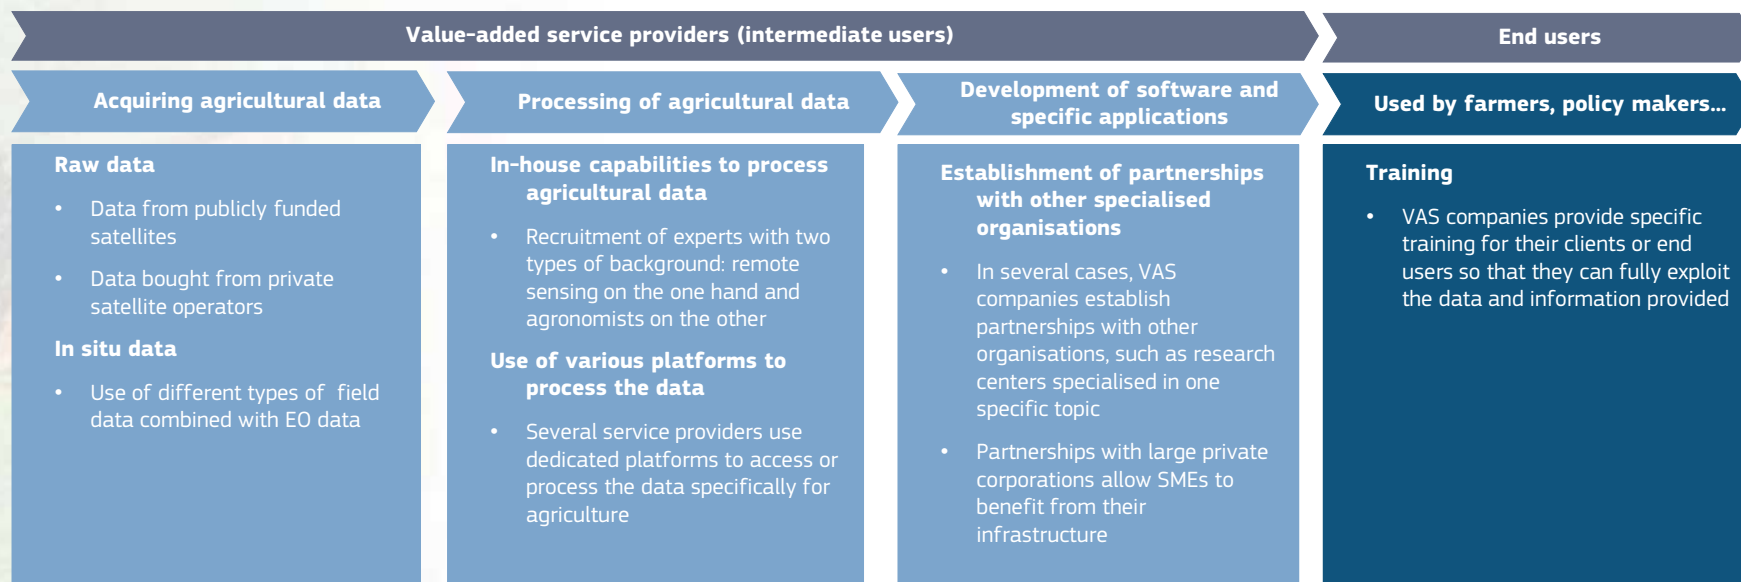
Value-added service providers (intermediate users)

End users

Acquiring agricultural data

Raw data

- Data from publicly funded satellites
- Data bought from private satellite operators

In situ data

- Use of different types of  field data combined with EO data

Processing of agricultural data

In-house capabilities to process agricultural data

- Recruitment of experts with two types of background: remote sensing on the one hand and agronomists on the other

Use of various platforms to process the data

- Several service providers use dedicated platforms to access or process the data specifically for agriculture

Development of software and specific applications

Establishment of partnerships with other specialised organisations

- In several cases, VAS companies establish partnerships with other organisations, such as research centers specialised in one specific topic
- Partnerships with large private corporations allow SMEs to benefit from their infrastructure

Used by farmers, policy makers…

Training

- VAS companies provide specific training for their clients or end users so that they can fully exploit the data and information provided